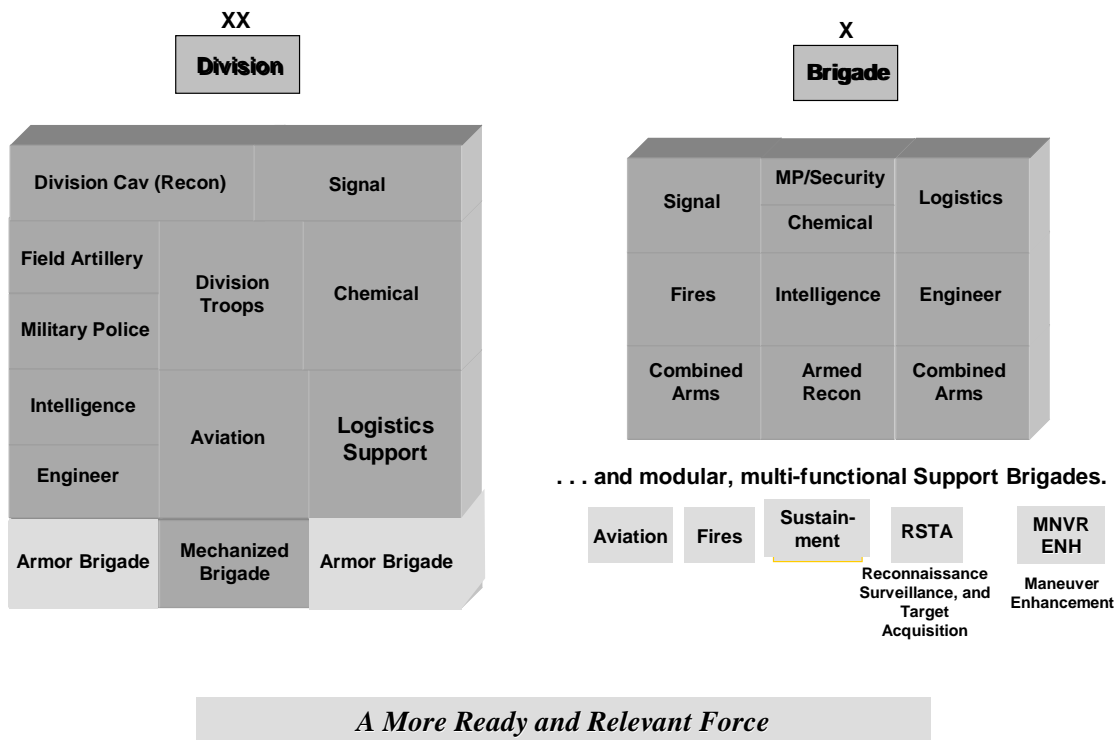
XX

Division

Division Cav (Recon)

Signal

Field Artillery

Division Troops

Chemical

Military Police

Intelligence

Aviation

Logistics Support

Engineer

Armor Brigade

Mechanized Brigade

Armor Brigade

X

Brigade

Signal

MP/Security

Chemical

Logistics

Fires

Intelligence

Engineer

Combined Arms

Armed Recon

Combined Arms

. . . and modular, multi-functional Support Brigades.

Aviation

Fires

Sustainment

RSTA

Reconnaissance Surveillance, and Target Acquisition

MNVR ENH

Maneuver Enhancement

A More Ready and Relevant Force